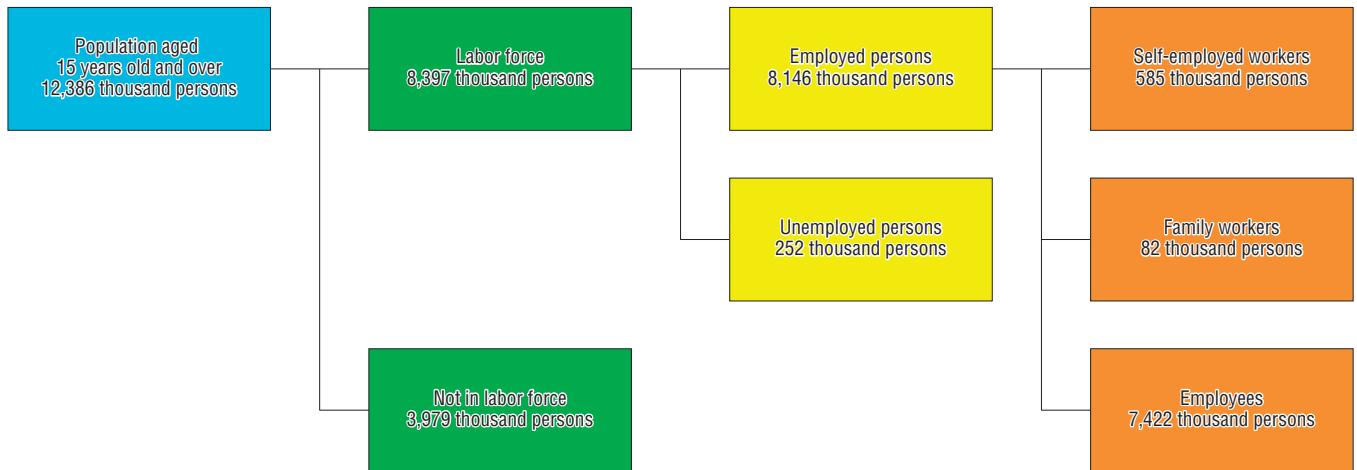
Population aged
15 years old and over
12,386 thousand persons

Labor force
8,397 thousand persons

Employed persons
8,146 thousand persons

Self-employed workers
585 thousand persons

Unemployed persons
252 thousand persons

Family workers
82 thousand persons

Not in labor force
3,979 thousand persons

Employees
7,422 thousand persons